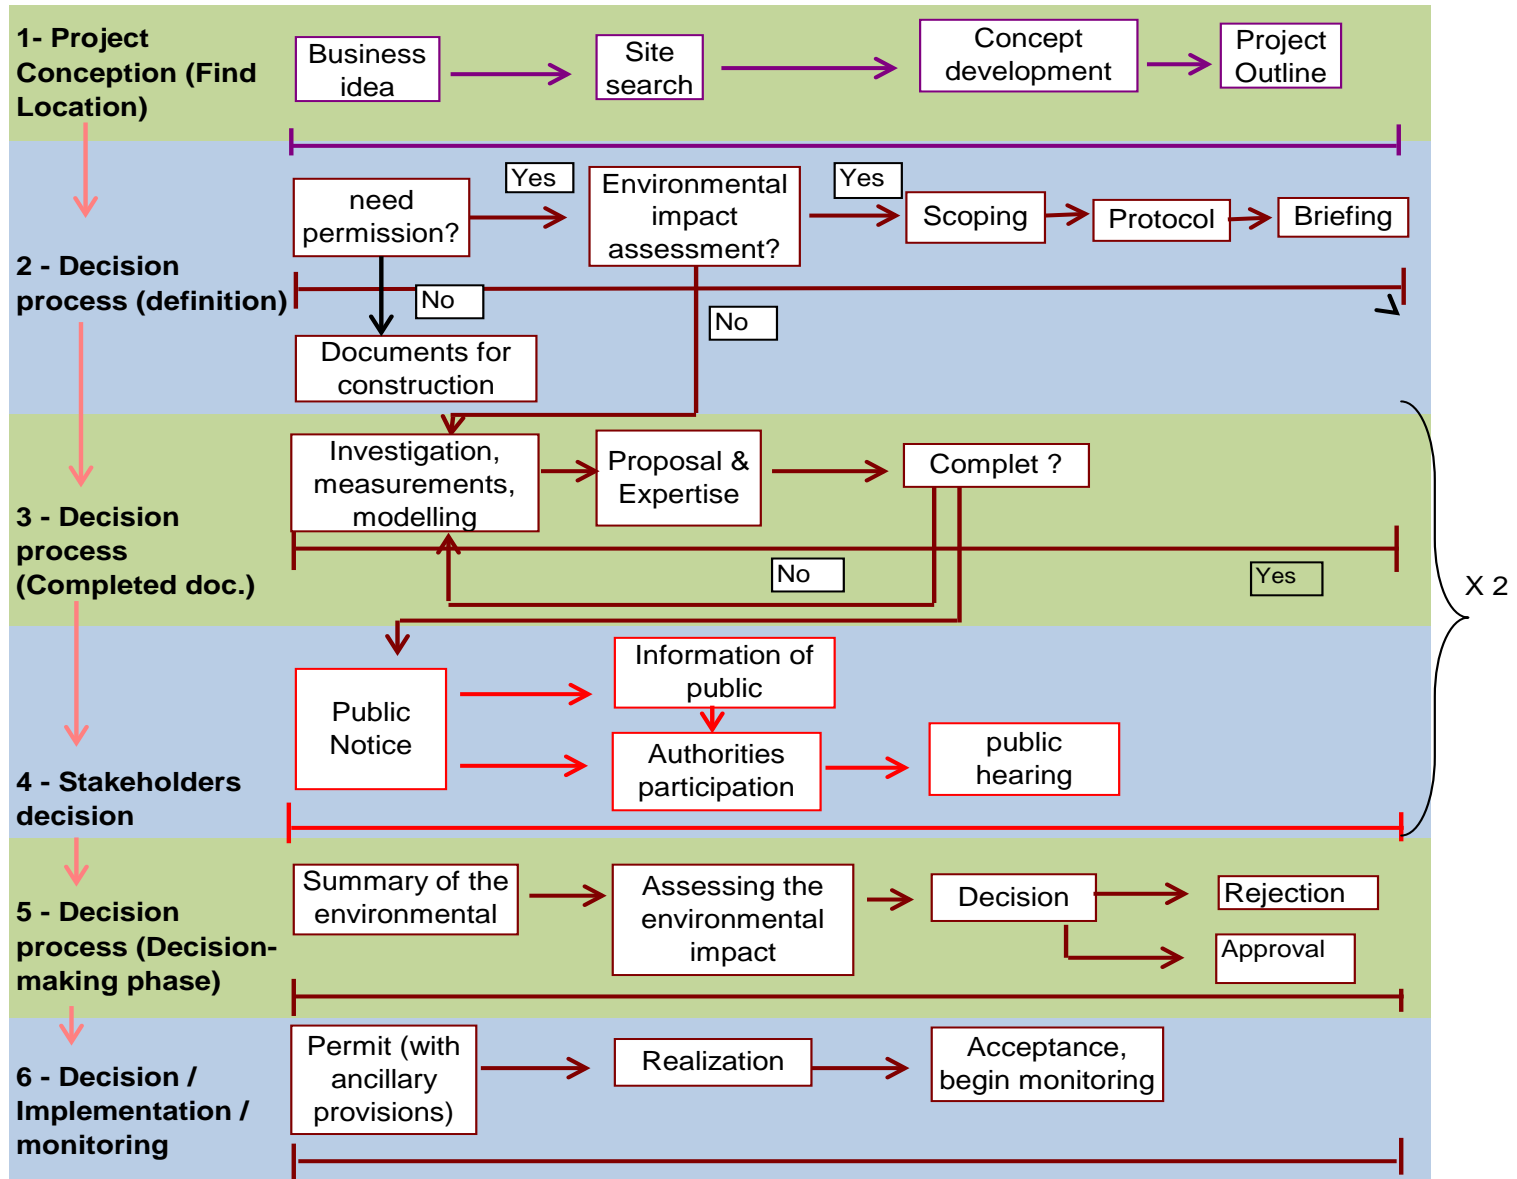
1- Project Conception (Find Location)

Business idea

Site search

Concept development

Project Outline

2 - Decision process (definition)

need permission?

Yes

Environmental impact assessment?

Yes

Scoping

Protocol

Briefing

No

No

Documents for construction

3 - Decision process (Completed doc.)

Investigation, measurements, modelling

Proposal & Expertise

Complet ?

No

Yes

X 2

4 - Stakeholders decision

Public Notice

Information of public

Authorities participation

public hearing

5 - Decision process (Decision-making phase)

Summary of the environmental

Assessing the environmental impact

Decision

Rejection

Approval

6 - Decision / Implementation / monitoring

Permit (with ancillary provisions)

Realization

Acceptance, begin monitoring